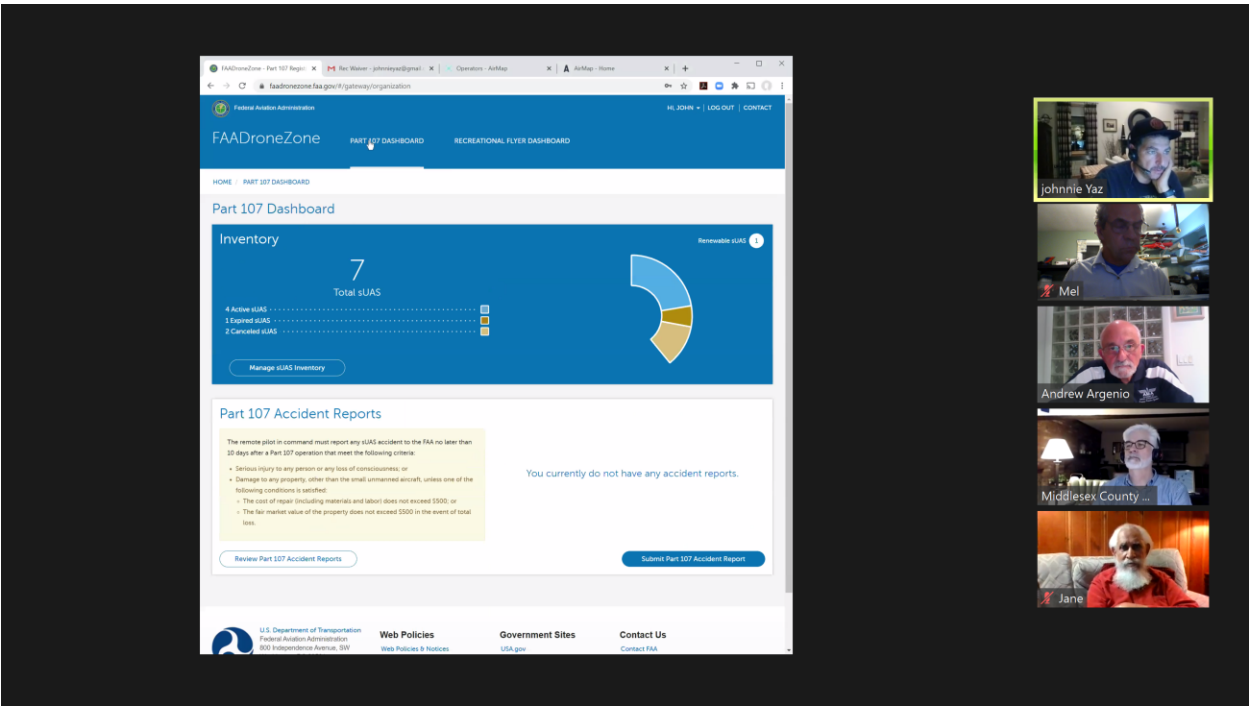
FAADroneZone - Part 107 Regist ×
Rec Waiver - johnnieyaz@gmail ×
Operators - AirMap ×
AirMap - Home ×
+

faadronezone.faa.gov/#/gateway/organization

Federal Aviation Administration
HI, JOHN | LOG OUT | CONTACT

FAADroneZone
PART 107 DASHBOARD
RECREATIONAL FLYER DASHBOARD

HOME / PART 107 DASHBOARD

Part 107 Dashboard

Inventory
Renewable sUAS
7
Total sUAS
4 Active sUAS
1 Expired sUAS
2 Canceled sUAS
Manage sUAS Inventory

Part 107 Accident Reports

The remote pilot in command must report any sUAS accident to the FAA no later than 10 days after a Part 107 operation that meet the following criteria:
• Serious injury to any person or any loss of consciousness; or
• Damage to any property, other than the small unmanned aircraft, unless one of the following conditions is satisfied:
◦ The cost of repair (including materials and labor) does not exceed $500; or
◦ The fair market value of the property does not exceed $500 in the event of total loss.

You currently do not have any accident reports.

Review Part 107 Accident Reports
Submit Part 107 Accident Report

U.S. Department of Transportation
Federal Aviation Administration
800 Independence Avenue, SW

Web Policies
Web Policies & Notices

Government Sites
USA.gov

Contact Us
Contact FAA

johnnie Yaz
Mel
Andrew Argenio
Middlesex County ...
Jane